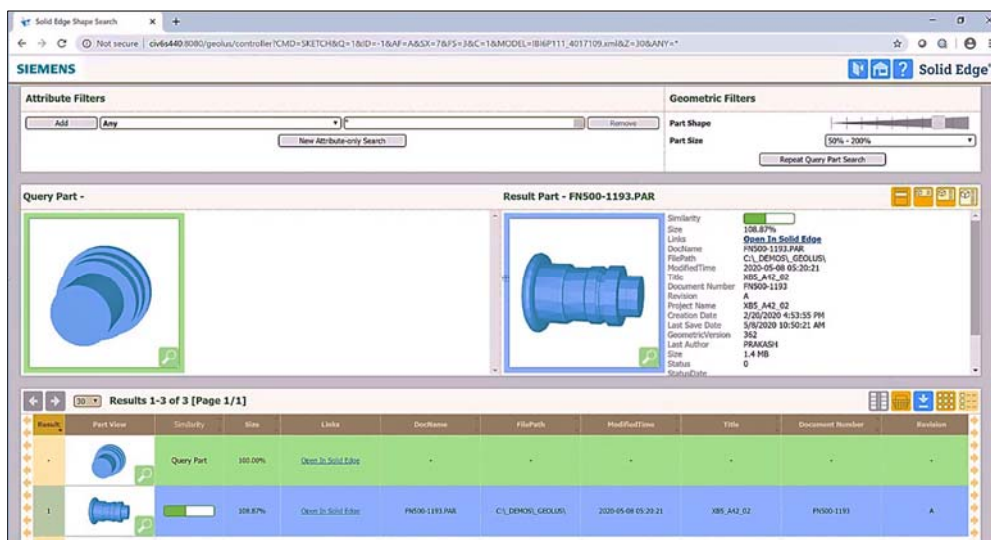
Solid Edge Shape Search × +

← → C ⓘ Not secure | civ6s440:8080/geolus/controller?CMD=SKETCH&Q=1&ID=-1&AF=A&SX=7&FS=3&C=1&MODEL=IBI6P111_4017109.xml&Z=30&ANY=*

SIEMENS

Solid Edge

Attribute Filters

Add | Any | * | Remove

New Attribute-only Search

Geometric Filters

Part Shape

Part Size | 50% - 200%

Repeat Query Part Search

Query Part -

Result Part - FN500-1193.PAR

| | |
|---|---|
| Similarity | |
| Size | 108.87% |
| Links | Open In Solid Edge |
| DocName | FN500-1193.PAR |
| FilePath | C:\_DEMOS\_GEOLUS\ |
| ModifiedTime | 2020-05-08 05:20:21 |
| Title | XBS_A42_02 |
| Document Number | FN500-1193 |
| Revision | A |
| Project Name | XBS_A42_02 |
| Creation Date | 2/20/2020 4:53:55 PM |
| Last Save Date | 5/8/2020 10:50:21 AM |
| GeometricVersion | 362 |
| Last Author | PRAKASH |
| Size | 1.4 MB |
| Status | 0 |
| StatusDate | |

30 | Results 1-3 of 3 [Page 1/1]

| Result | Part View | Similarity | Size | Links | DocName | FilePath | ModifiedTime | Title | Document Number | Revision |
|---|---|---|---|---|---|---|---|---|---|---|
| - | | Query Part | 100.00% | Open In Solid Edge | - | - | - | - | - | - |
| 1 | | | 108.87% | Open In Solid Edge | FN500-1193.PAR | C:\_DEMOS\_GEOLUS\ | 2020-05-08 05:20:21 | XBS_A42_02 | FN500-1193 | A |